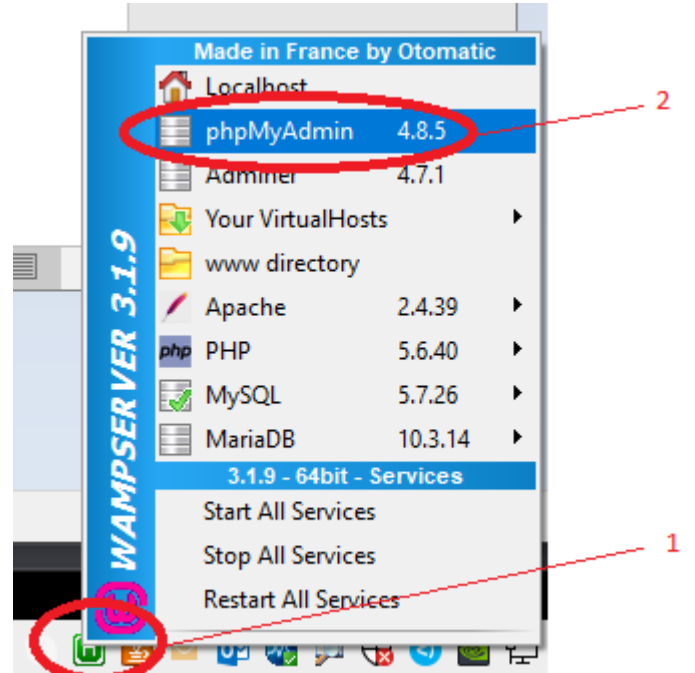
WAMPSERVER 3.1.9

Made in France by Otomatic

Localhost

phpMyAdmin 4.8.5

Adminer 4.7.1

Your VirtualHosts

www directory

Apache 2.4.39

php PHP 5.6.40

MySQL 5.7.26

MariaDB 10.3.14

3.1.9 - 64bit - Services

Start All Services

Stop All Services

Restart All Services

2

1